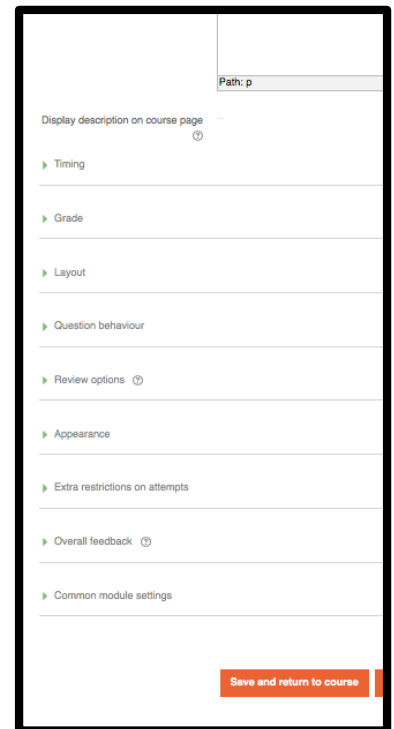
Path: p

Display description on course page

Timing

Grade

Layout

Question behaviour

Review options

Appearance

Extra restrictions on attempts

Overall feedback

Common module settings

Save and return to course